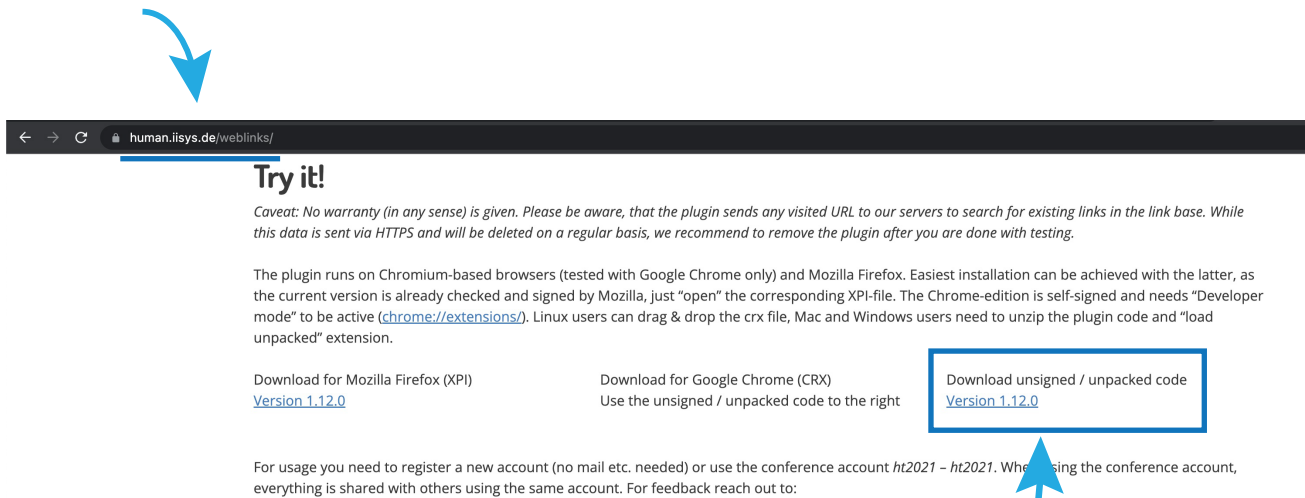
human.iisys.de/weblinks/

Try it!

Caveat: No warranty (in any sense) is given. Please be aware, that the plugin sends any visited URL to our servers to search for existing links in the link base. While this data is sent via HTTPS and will be deleted on a regular basis, we recommend to remove the plugin after you are done with testing.

The plugin runs on Chromium-based browsers (tested with Google Chrome only) and Mozilla Firefox. Easiest installation can be achieved with the latter, as the current version is already checked and signed by Mozilla, just "open" the corresponding XPI-file. The Chrome-edition is self-signed and needs "Developer mode" to be active (chrome://extensions/). Linux users can drag & drop the crx file, Mac and Windows users need to unzip the plugin code and "load unpacked" extension.

Download for Mozilla Firefox (XPI)
Version 1.12.0

Download for Google Chrome (CRX)
Use the unsigned / unpacked code to the right

Download unsigned / unpacked code
Version 1.12.0

For usage you need to register a new account (no mail etc. needed) or use the conference account *ht2021 – ht2021*. Whe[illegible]sing the conference account, everything is shared with others using the same account. For feedback reach out to: